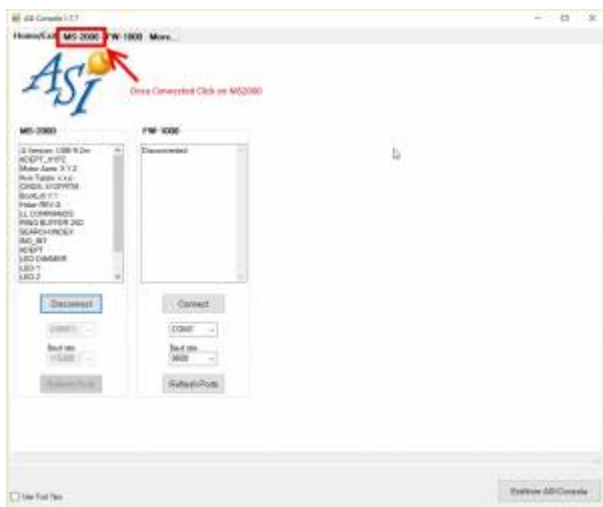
ASI Console 1.7.7

Home/Exit MS-2000 FW-1000 More...

ASI

Once Connected Click on MS2000

MS-2000

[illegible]
ADEPT_XYPZ
Motor Axes: X Y Z
Axis Types: x x z
CMDS: XYZF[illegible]
BUILD: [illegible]
Hdwr REV A
LL COMMANDS
RING BUFFER 2ND
SEARCH INDEX
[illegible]
ADEPT
LED DIMMER
LED 1
LED 2

Disconnect

COM11

Baud rate
115200

Refresh Ports

FW-1000

Disconnected

Connect

COM1

Baud rate
9600

Refresh Ports

Use Tool Tips

Restore ASIConsole